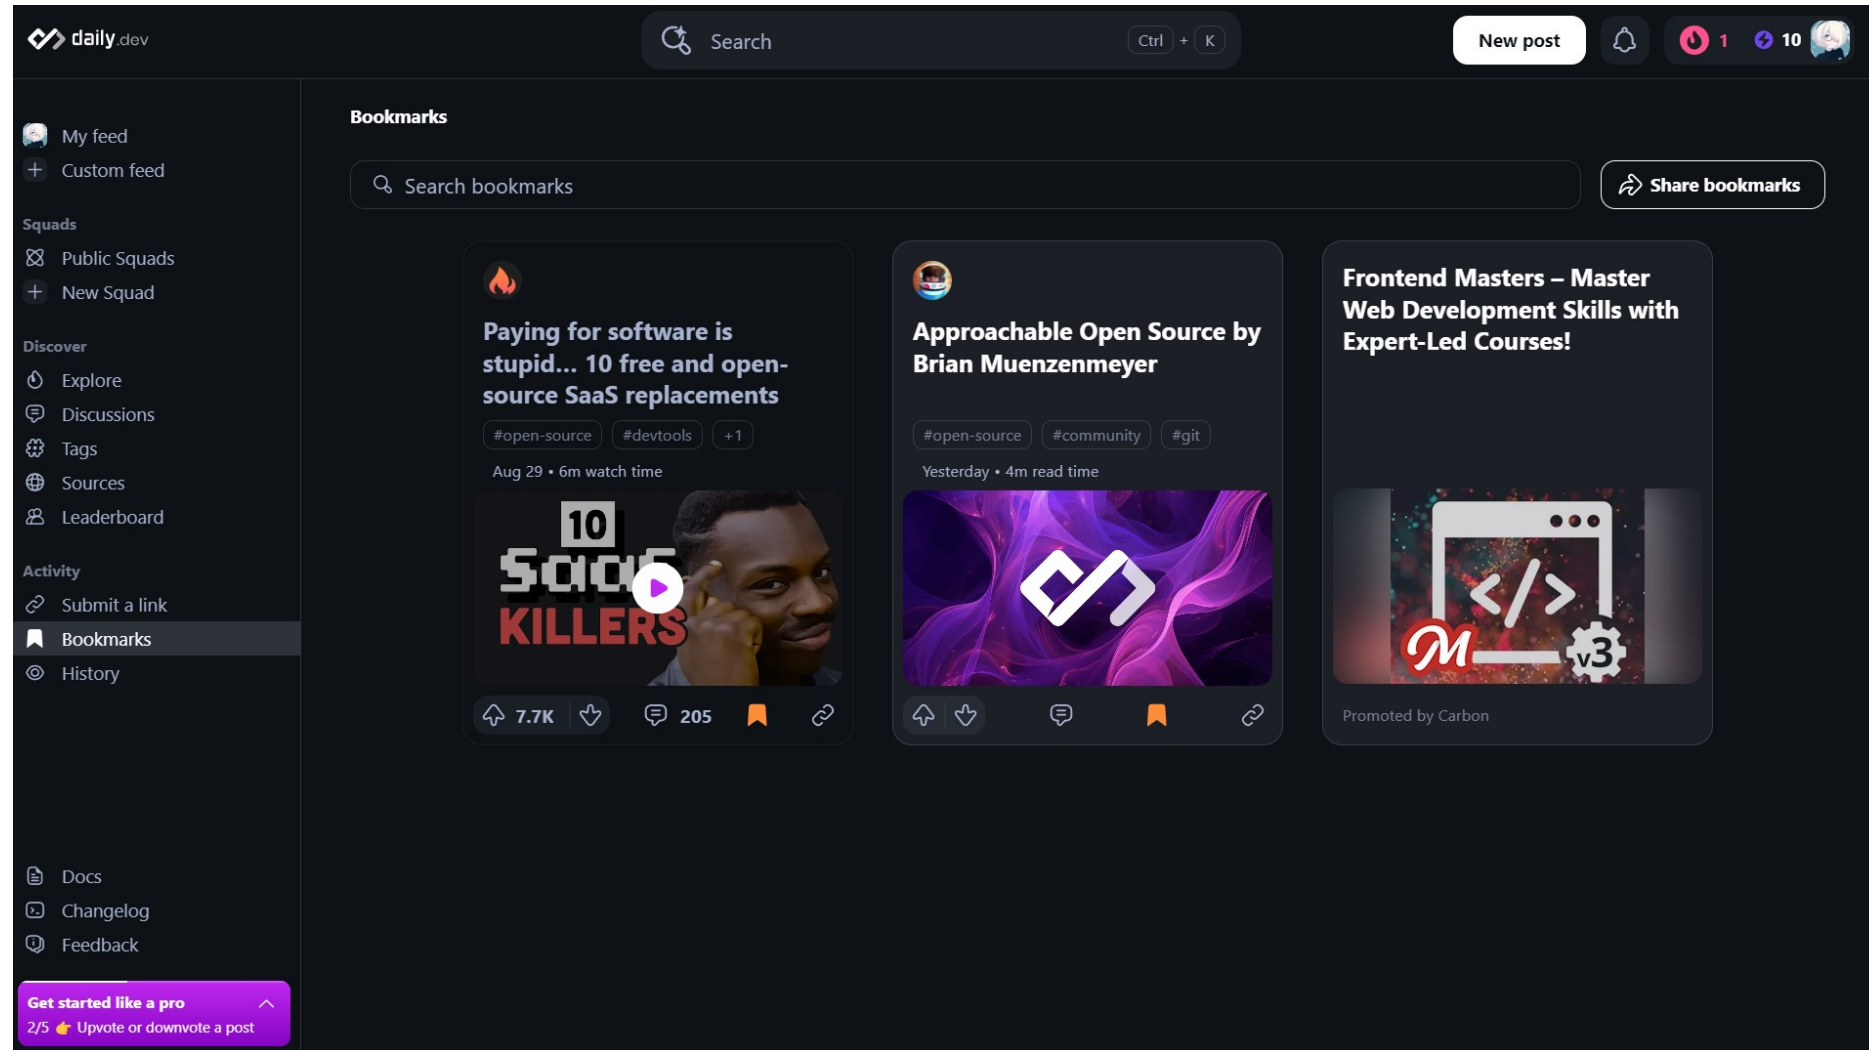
daily.dev

Search Ctrl + K

New post

1 10

My feed
Custom feed

Squads
Public Squads
New Squad

Discover
Explore
Discussions
Tags
Sources
Leaderboard

Activity
Submit a link
Bookmarks
History

Docs
Changelog
Feedback

Get started like a pro
2/5 👉 Upvote or downvote a post

Bookmarks

Search bookmarks

Share bookmarks

Paying for software is stupid... 10 free and open-source SaaS replacements

#open-source #devtools +1

Aug 29 • 6m watch time

10 SaaS KILLERS

7.7K 205

Approachable Open Source by Brian Muenzenmeyer

#open-source #community #git

Yesterday • 4m read time

Frontend Masters – Master Web Development Skills with Expert-Led Courses!

v3

Promoted by Carbon